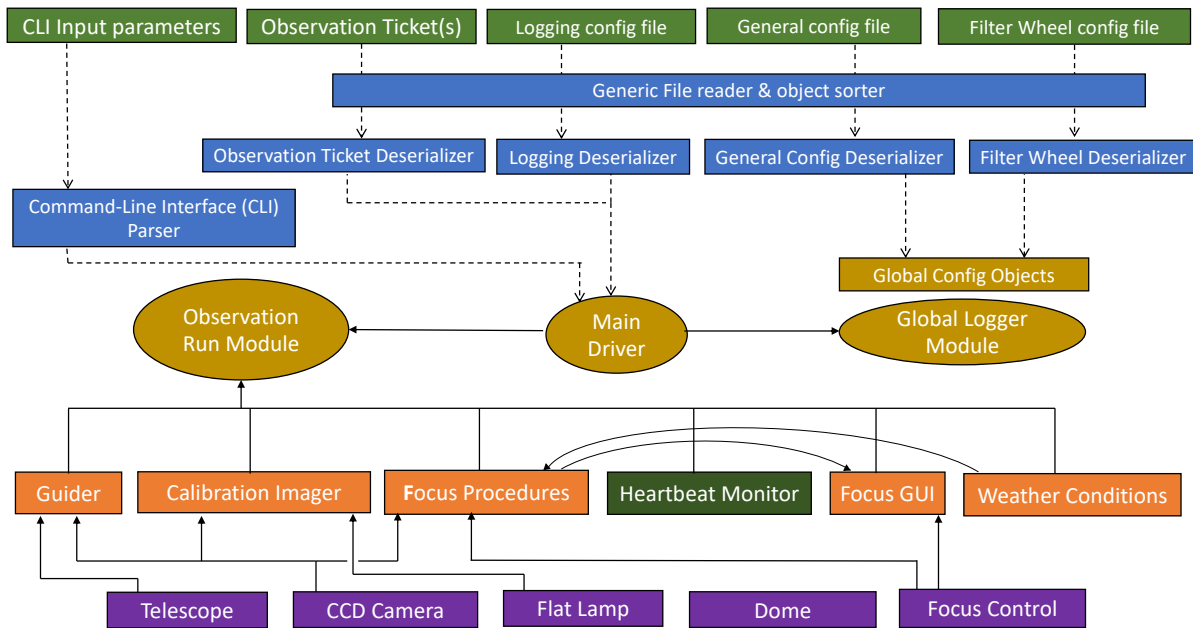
CLI Input parameters

Observation Ticket(s)

Logging config file

General config file

Filter Wheel config file

Generic File reader & object sorter

Observation Ticket Deserializer

Logging Deserializer

General Config Deserializer

Filter Wheel Deserializer

Command-Line Interface (CLI) Parser

Global Config Objects

Observation Run Module

Main Driver

Global Logger Module

Guider

Calibration Imager

Focus Procedures

Heartbeat Monitor

Focus GUI

Weather Conditions

Telescope

CCD Camera

Flat Lamp

Dome

Focus Control